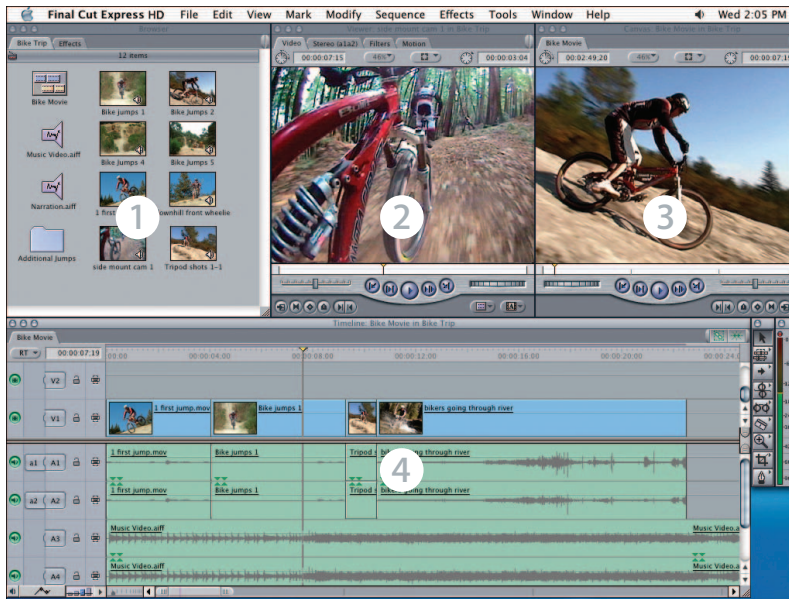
Final Cut Express HD File Edit View Mark Modify Sequence Effects Tools Window Help Wed 2:05 PM

Browser
Bike Trip Effects
12 items
Bike Movie
Bike jumps 1
Bike Jumps 2
Music Video.aiff
Bike Jumps 4
Bike Jumps 5
Narration.aiff
1 first jump
downhill front wheelie
Additional Jumps
side mount cam 1
Tripod shots 1–1
1

Viewer: side mount cam 1 in Bike Trip
Video Stereo (a1a2) Filters Motion
00:00:07:15 46% 00:00:03:04
2

Canvas: Bike Movie in Bike Trip
Bike Movie
00:02:49:20 46% 00:00:07:19
3

Timeline: Bike Movie in Bike Trip
Bike Movie
RT 00:00:07:19 00:00 00:00:04:00 00:00:08:00 00:00:12:00 00:00:16:00 00:00:20:00 00:00:24:0
V2
V1 1 first jump.mov Bike jumps 1 bikers going through river
a1 A1 1 first jump.mov Bike jumps 1 Tripod bikers going through river
a2 A2 1 first jump.mov Bike jumps 1 Tripod bikers going through river
A3 Music Video.aiff Music Video.a
A4 Music Video.aiff Music Video.a
4